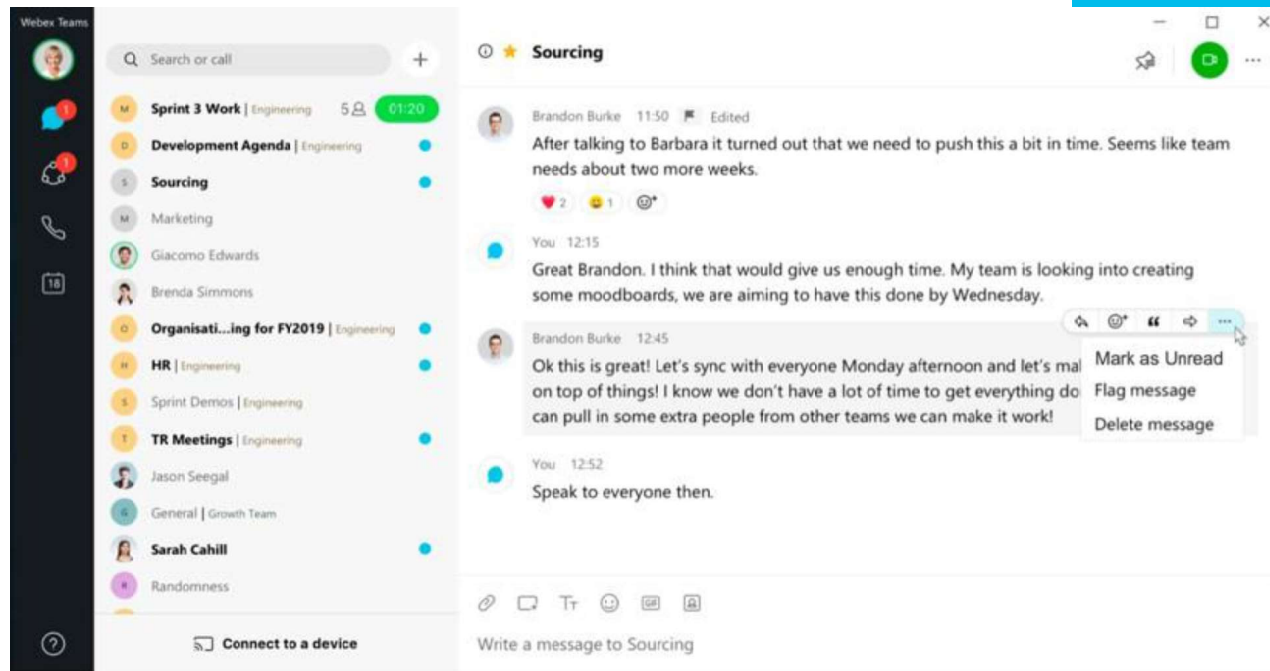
Webex Teams

1
1
18
?

Search or call
+

M Sprint 3 Work | Engineering 5 01:20
D Development Agenda | Engineering
S Sourcing
M Marketing
Giacomo Edwards
Brenda Simmons
O Organisati...ing for FY2019 | Engineering
H HR | Engineering
S Sprint Demos | Engineering
T TR Meetings | Engineering
Jason Seegal
G General | Growth Team
Sarah Cahill
R Randomness

Connect to a device

Sourcing

Brandon Burke 11:50 Edited
After talking to Barbara it turned out that we need to push this a bit in time. Seems like team needs about two more weeks.
2 1

You 12:15
Great Brandon. I think that would give us enough time. My team is looking into creating some moodboards, we are aiming to have this done by Wednesday.

Brandon Burke 12:45
Ok this is great! Let's sync with everyone Monday afternoon and let's mal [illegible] on top of things! I know we don't have a lot of time to get everything do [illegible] can pull in some extra people from other teams we can make it work!

Mark as Unread
Flag message
Delete message

You 12:52
Speak to everyone then.

GIF

Write a message to Sourcing